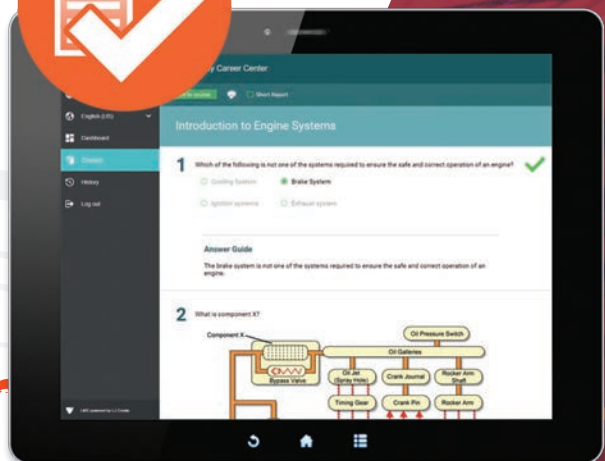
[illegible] Career Center

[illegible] Short Report

English (US)

Dashboard

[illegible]

History

Log out

Introduction to Engine Systems

1 Which of the following is not one of the systems required to ensure the safe and correct operation of an engine?

Cooling System
Brake System
Ignition systems
Exhaust system

Answer Guide

The brake system is not one of the systems required to ensure the safe and correct operation of an engine.

2 What is component X?

Component X
Oil Pressure Switch
Oil Galleries
Bypass Valve
Oil Jet (Spray Hole)
Crank Journal
Rocker Arm Shaft
Timing Gear
Crank Pin
Rocker Arm

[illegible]